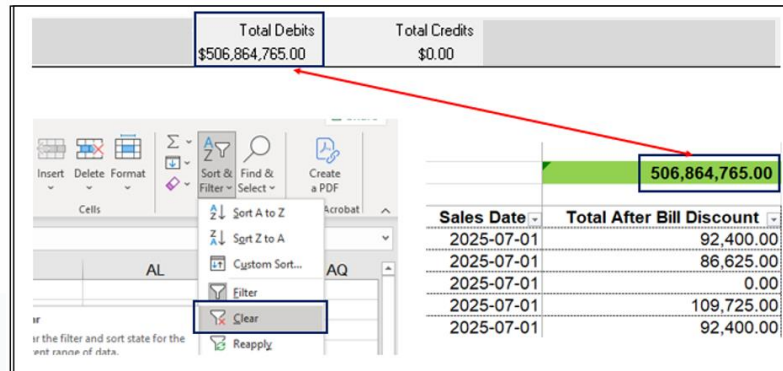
Total Debits
$506,864,765.00

Total Credits
$0.00

Insert Delete Format
Cells

Sort & Filter
Find & Select
Create a PDF
Acrobat

Sort A to Z
Sort Z to A
Custom Sort...
Filter
Clear
Reapply

AL
AQ

r
r the filter and sort state for the ent range of data.

506,864,765.00

| Sales Date | Total After Bill Discount |
|---|---|
| 2025-07-01 | 92,400.00 |
| 2025-07-01 | 86,625.00 |
| 2025-07-01 | 0.00 |
| 2025-07-01 | 109,725.00 |
| 2025-07-01 | 92,400.00 |